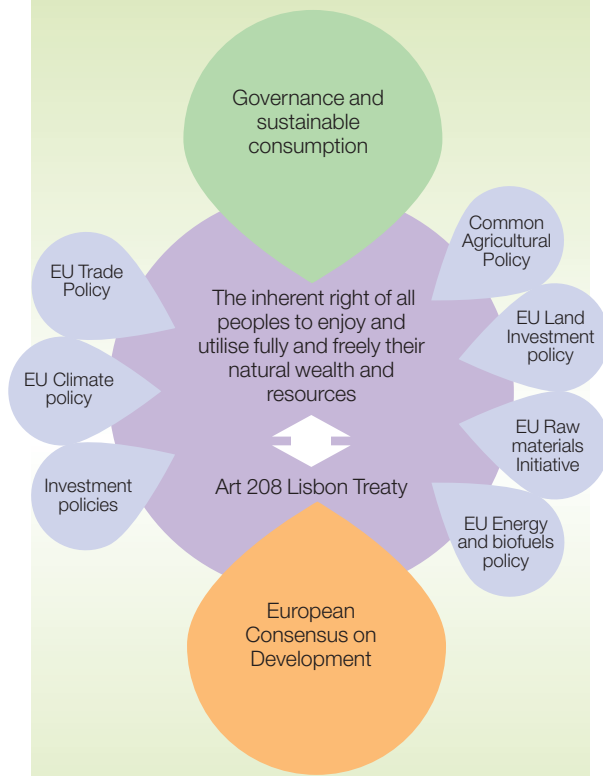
Governance and sustainable consumption

EU Trade Policy

EU Climate policy

Investment policies

Common Agricultural Policy

EU Land Investment policy

EU Raw materials Initiative

EU Energy and biofuels policy

The inherent right of all peoples to enjoy and utilise fully and freely their natural wealth and resources

Art 208 Lisbon Treaty

European Consensus on Development